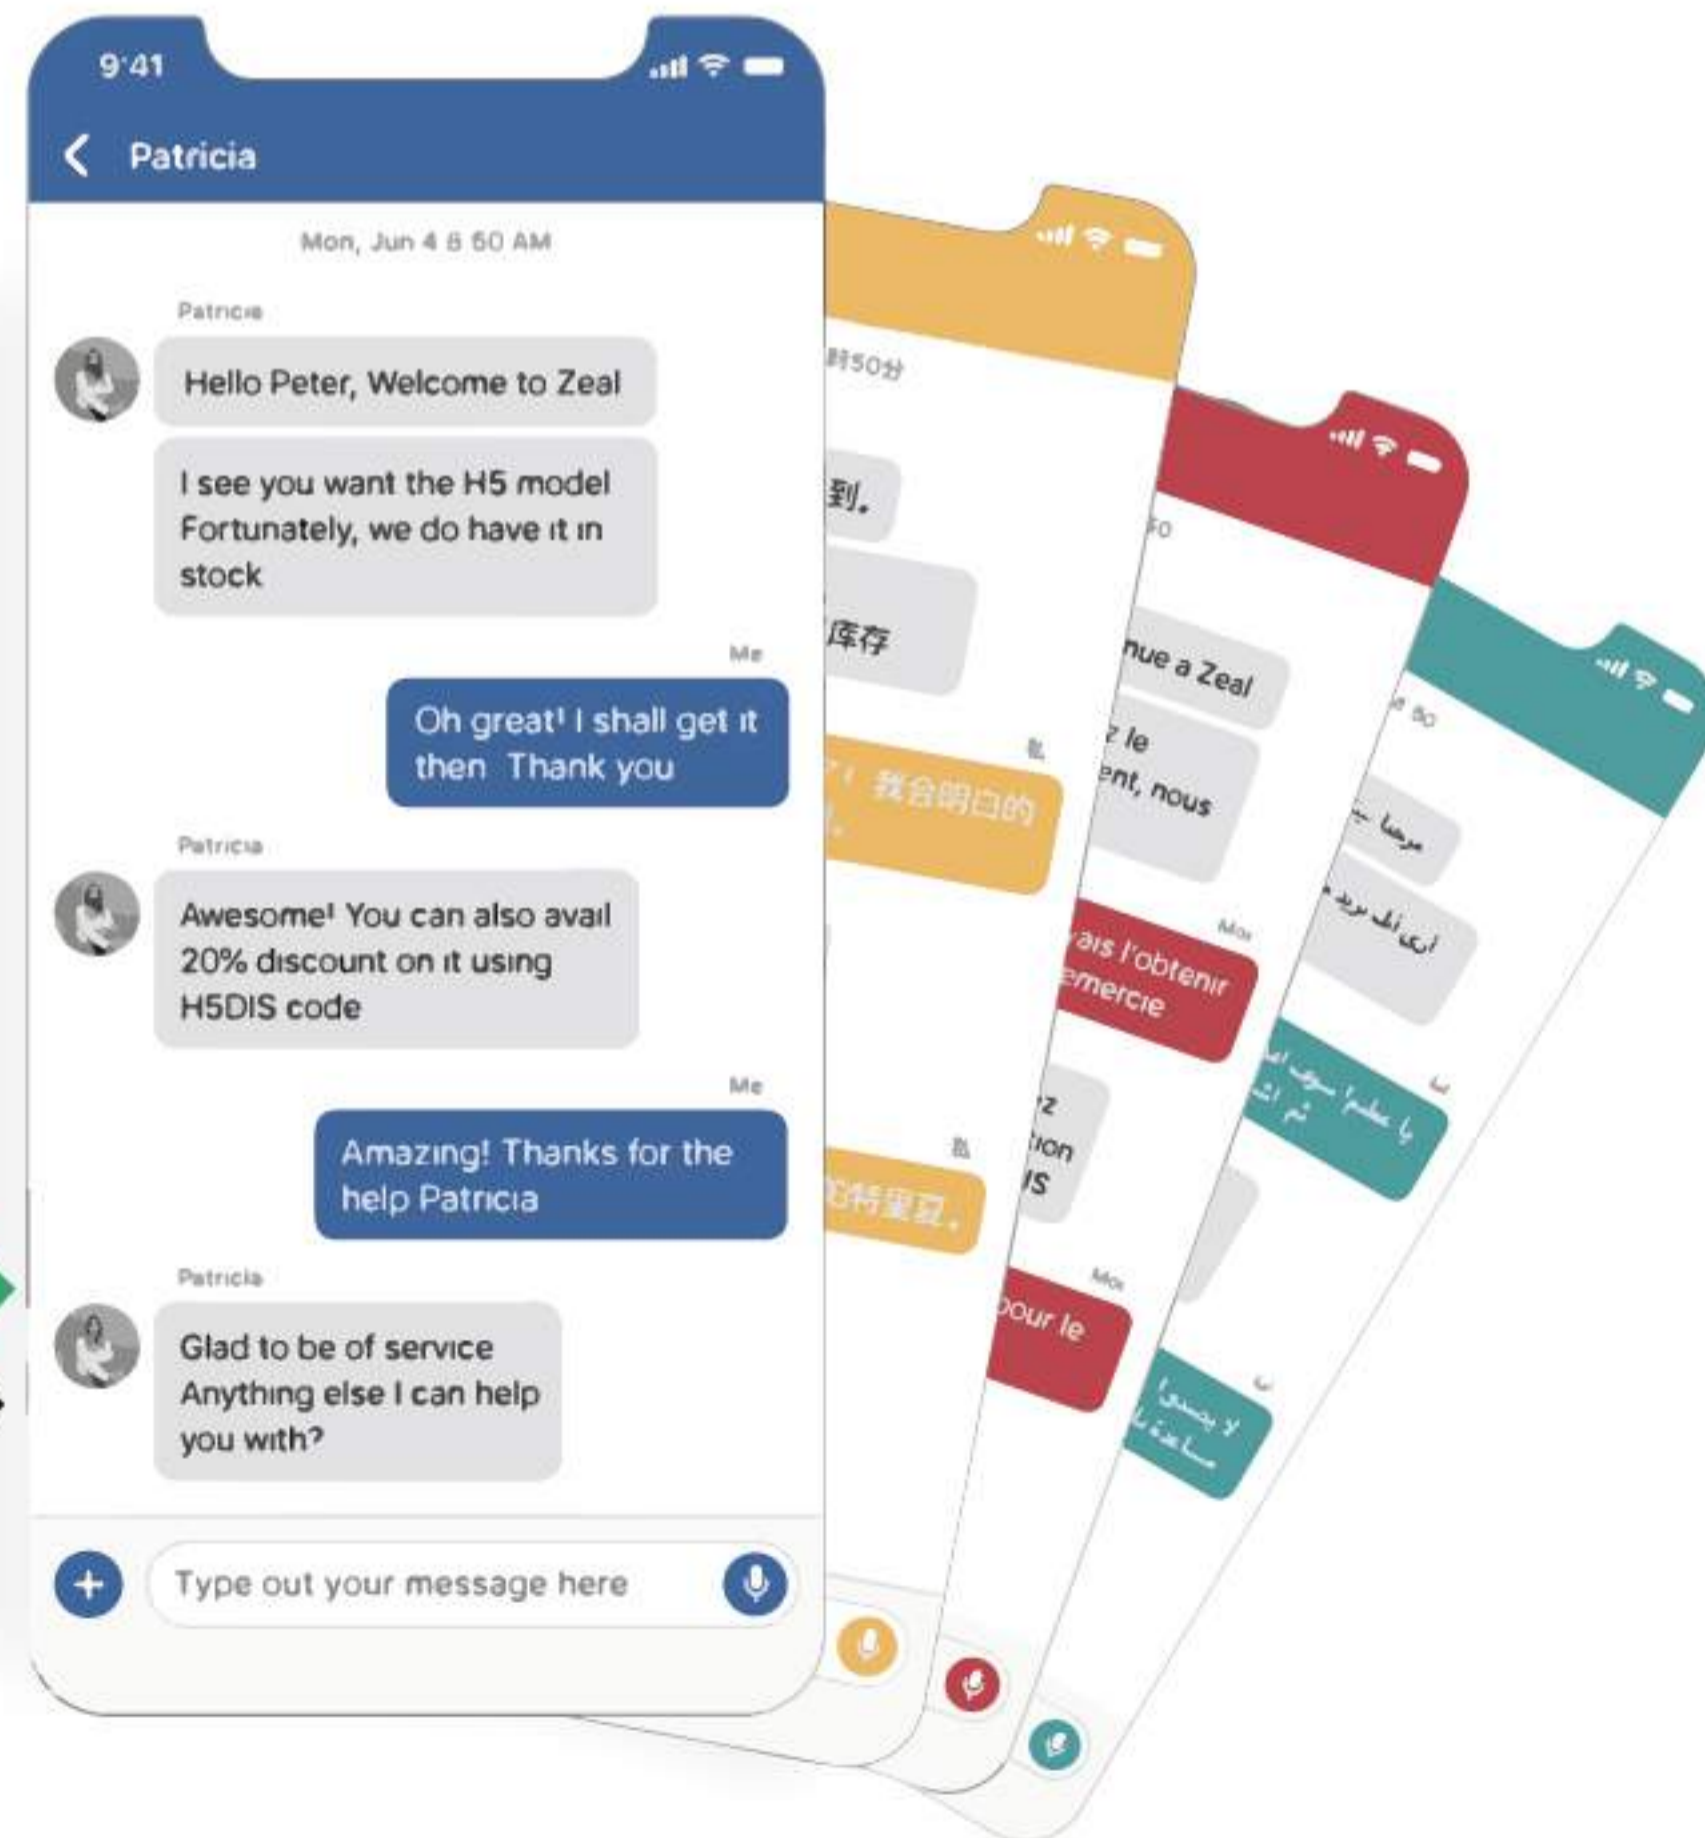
9:41

Patricia

Mon, Jun 4 8 50 AM

Patricia

Hello Peter, Welcome to Zeal

I see you want the H5 model Fortunately, we do have it in stock

Me

Oh great! I shall get it then Thank you

Patricia

Awesome! You can also avail 20% discount on it using H5DIS code

Me

Amazing! Thanks for the help Patricia

Patricia

Glad to be of service Anything else I can help you with?

Type out your message here

时50分

到。

库存

我会明白的

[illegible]

nue a Zeal

z le

ent, nous

Moi

ais l'obtenir

emercie

z

ion

is

Moi

pour le

مرحبا

أرى أنك تريد

يا عظيم! سوف

لا يسعني

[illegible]